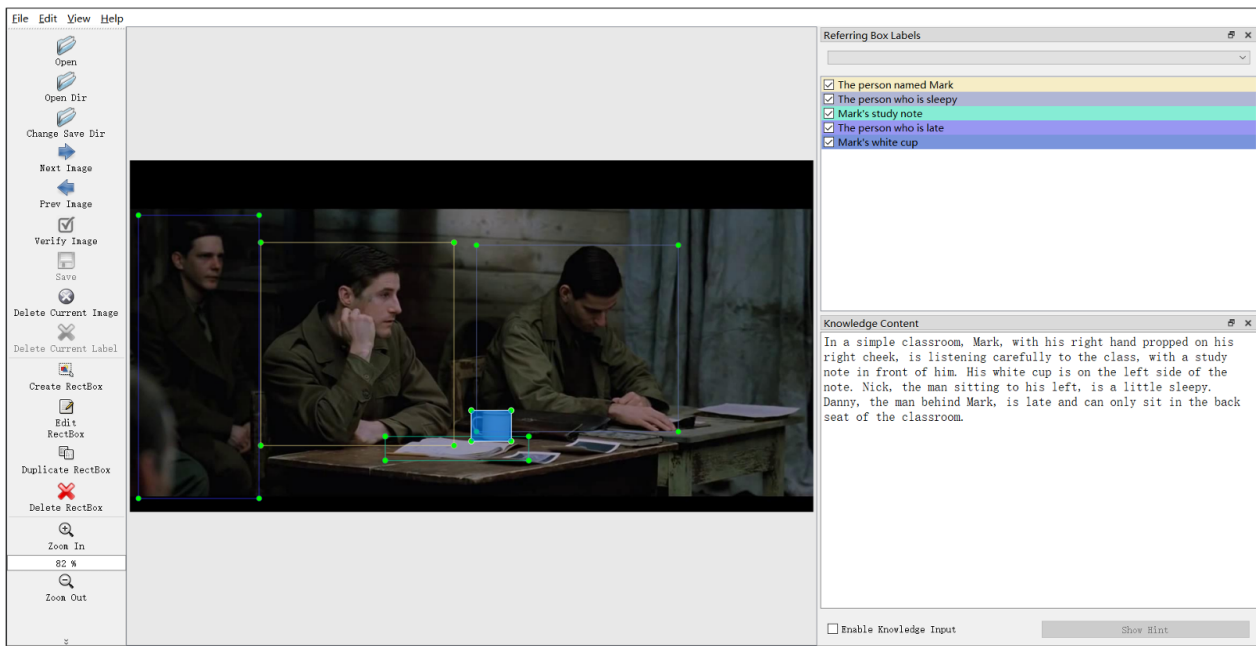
File Edit View Help

Open
Open Dir
Change Save Dir
Next Image
Prev Image
Verify Image
Save
Delete Current Image
Delete Current Label
Create RectBox
Edit RectBox
Duplicate RectBox
Delete RectBox
Zoom In
82 %
Zoom Out

Referring Box Labels

The person named Mark
The person who is sleepy
Mark's study note
The person who is late
Mark's white cup

Knowledge Content

In a simple classroom, Mark, with his right hand propped on his right cheek, is listening carefully to the class, with a study note in front of him. His white cup is on the left side of the note. Nick, the man sitting to his left, is a little sleepy. Danny, the man behind Mark, is late and can only sit in the back seat of the classroom.

Enable Knowledge Input
Show Hint